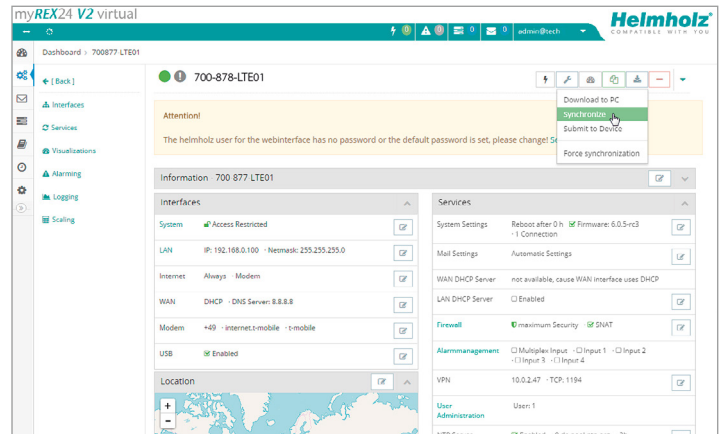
myREX24 V2 virtual

0 0 0 0 admin@tech

Helmholz
COMPATIBLE WITH YOU

Dashboard > 700877 LTE01

[ Back ]

Interfaces

Services

Visualizations

Alarming

Logging

Scaling

700-878-LTE01

Download to PC
Synchronize
Submit to Device
Force synchronization

Attention!

The helmholz user for the webinterface has no password or the default password is set, please change! Se

Information 700 877 LTE01

Interfaces

| System | Access Restricted |
|---|---|
| LAN | IP: 192.168.0.100 · Netmask: 255.255.255.0 |
| Internet | Always · Modem |
| WAN | DHCP · DNS Server: 8.8.8.8 |
| Modem | +49 · internet.t-mobile · t-mobile |
| USB | Enabled |

Location

Services

| System Settings | Reboot after 0 h Firmware: 6.0.5-rc3 · 1 Connection |
|---|---|
| Mail Settings | Automatic Settings |
| WAN DHCP Server | not available, cause WAN interface uses DHCP |
| LAN DHCP Server | Enabled |
| Firewall | maximum Security SNAT |
| Alarmmanagement | Multiplex Input · Input 1 · Input 2 · Input 3 · Input 4 |
| VPN | 10.0.2.47 · TCP: 1194 |
| User Administration | User: 1 |